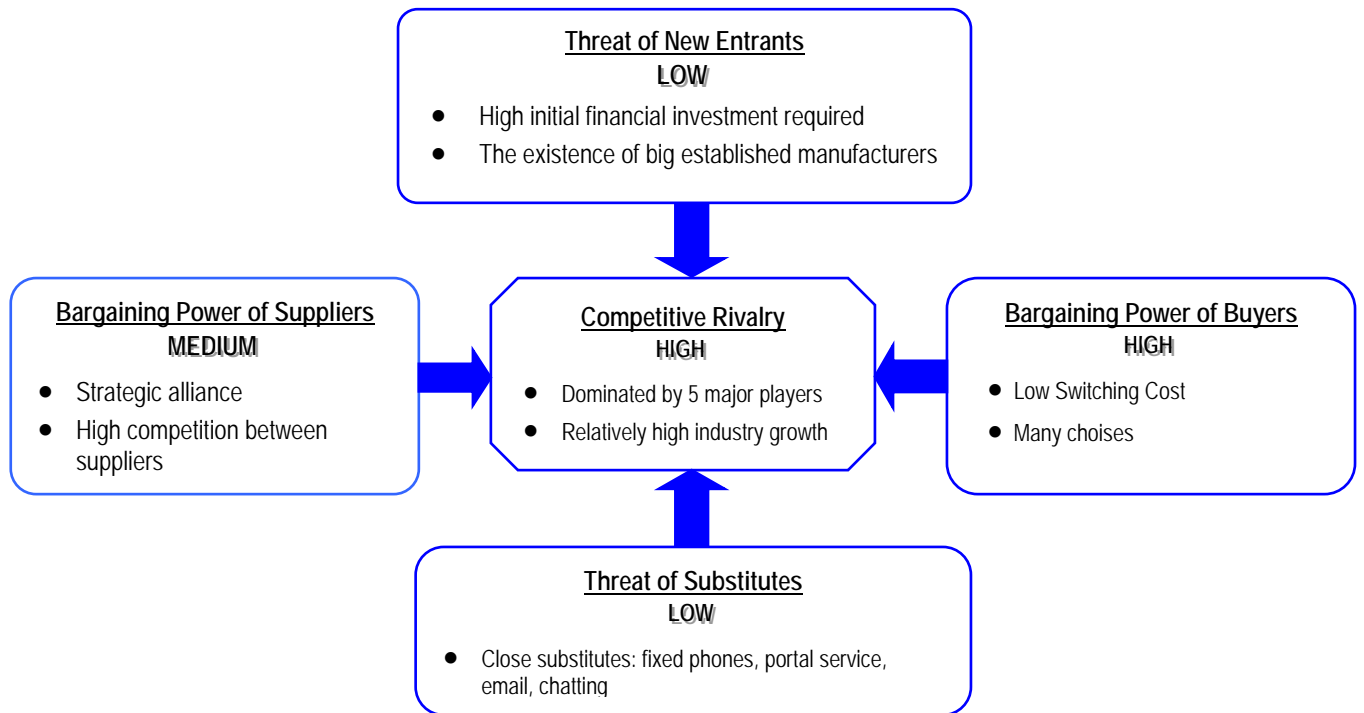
Threat of New Entrants
LOW

- High initial financial investment required
- The existence of big established manufacturers

Bargaining Power of Suppliers
MEDIUM

- Strategic alliance
- High competition between suppliers

Competitive Rivalry
HIGH

- Dominated by 5 major players
- Relatively high industry growth

Bargaining Power of Buyers
HIGH

- Low Switching Cost
- Many choises

Threat of Substitutes
LOW

- Close substitutes: fixed phones, portal service, email, chatting